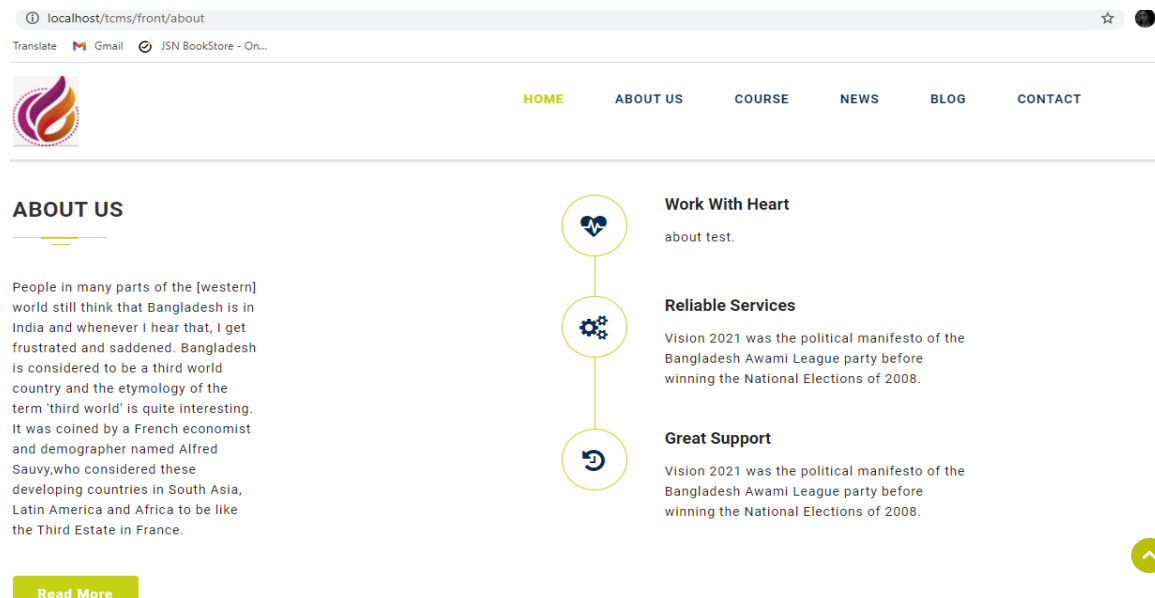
localhost/tcms/front/about

Translate Gmail JSN BookStore - On...

HOME ABOUT US COURSE NEWS BLOG CONTACT

ABOUT US

People in many parts of the [western] world still think that Bangladesh is in India and whenever I hear that, I get frustrated and saddened. Bangladesh is considered to be a third world country and the etymology of the term 'third world' is quite interesting. It was coined by a French economist and demographer named Alfred Sauvy,who considered these developing countries in South Asia, Latin America and Africa to be like the Third Estate in France.

Read More

Work With Heart

about test.

Reliable Services

Vision 2021 was the political manifesto of the Bangladesh Awami League party before winning the National Elections of 2008.

Great Support

Vision 2021 was the political manifesto of the Bangladesh Awami League party before winning the National Elections of 2008.